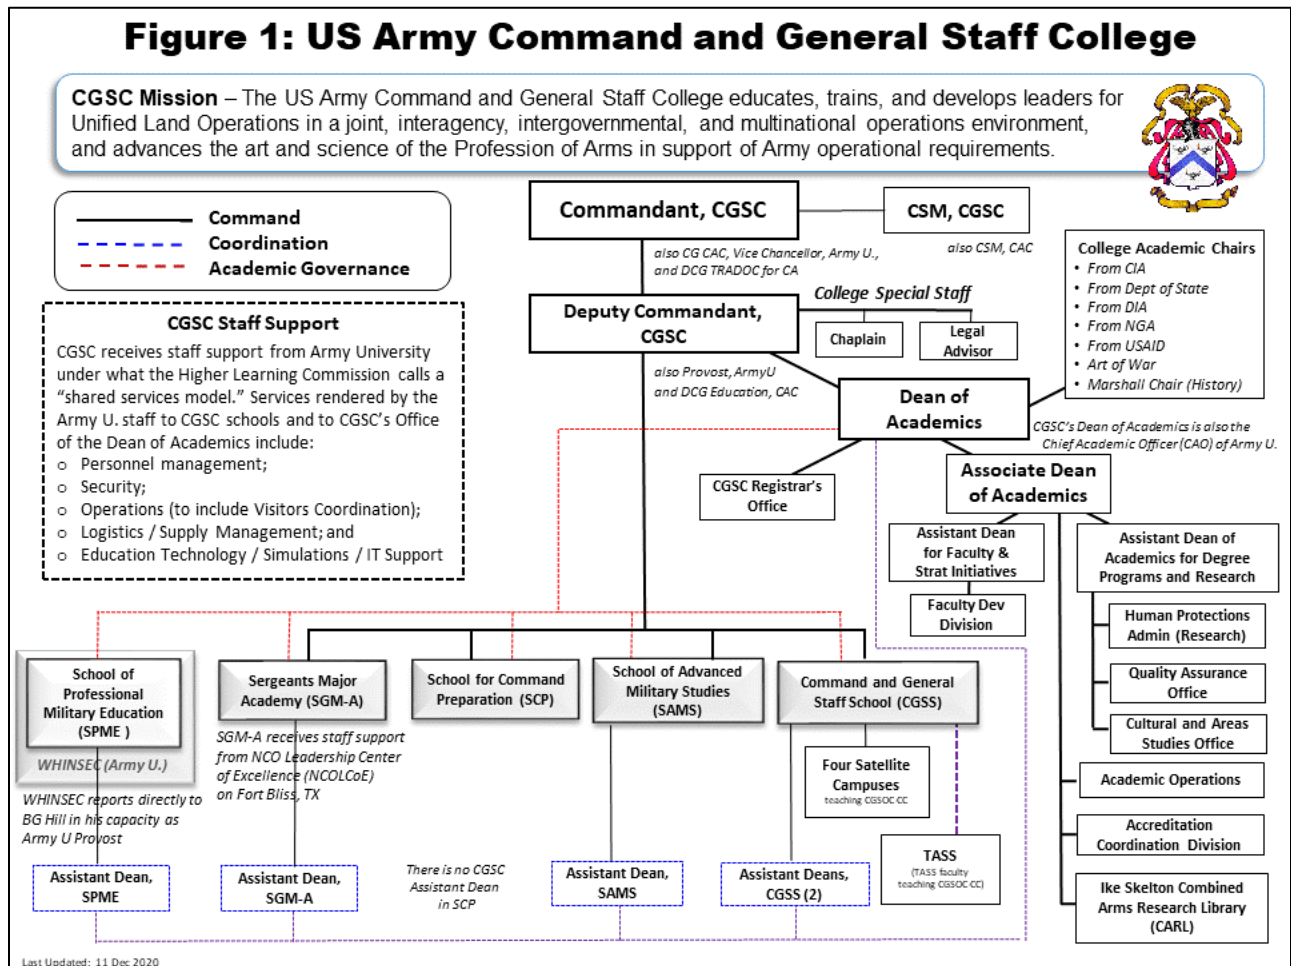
Figure 1: US Army Command and General Staff College

CGSC Mission – The US Army Command and General Staff College educates, trains, and develops leaders for Unified Land Operations in a joint, interagency, intergovernmental, and multinational operations environment, and advances the art and science of the Profession of Arms in support of Army operational requirements.

Command
Coordination
Academic Governance

CGSC Staff Support
CGSC receives staff support from Army University under what the Higher Learning Commission calls a "shared services model." Services rendered by the Army U. staff to CGSC schools and to CGSC's Office of the Dean of Academics include:
o Personnel management;
o Security;
o Operations (to include Visitors Coordination);
o Logistics / Supply Management; and
o Education Technology / Simulations / IT Support

Commandant, CGSC
also CG CAC, Vice Chancellor, Army U., and DCG TRADOC for CA

CSM, CGSC
also CSM, CAC

College Academic Chairs
• From CIA
• From Dept of State
• From DIA
• From NGA
• From USAID
• Art of War
• Marshall Chair (History)

Deputy Commandant, CGSC
also Provost, ArmyU and DCG Education, CAC

College Special Staff
Chaplain
Legal Advisor

Dean of Academics
CGSC's Dean of Academics is also the Chief Academic Officer (CAO) of Army U.

CGSC Registrar's Office

Associate Dean of Academics

Assistant Dean for Faculty & Strat Initiatives
Faculty Dev Division

Assistant Dean of Academics for Degree Programs and Research
Human Protections Admin (Research)
Quality Assurance Office
Cultural and Areas Studies Office

Academic Operations
Accreditation Coordination Division
Ike Skelton Combined Arms Research Library (CARL)

School of Professional Military Education (SPME)
WHINSEC (Army U.)
WHINSEC reports directly to BG Hill in his capacity as Army U Provost
Assistant Dean, SPME

Sergeants Major Academy (SGM-A)
SGM-A receives staff support from NCO Leadership Center of Excellence (NCOLCoE) on Fort Bliss, TX
Assistant Dean, SGM-A

School for Command Preparation (SCP)
There is no CGSC Assistant Dean in SCP

School of Advanced Military Studies (SAMS)
Assistant Dean, SAMS

Command and General Staff School (CGSS)
Four Satellite Campuses
teaching CGSOC CC
TASS
(TASS faculty teaching CGSOC CC)
Assistant Deans, CGSS (2)

Last Updated: 11 Dec 2020